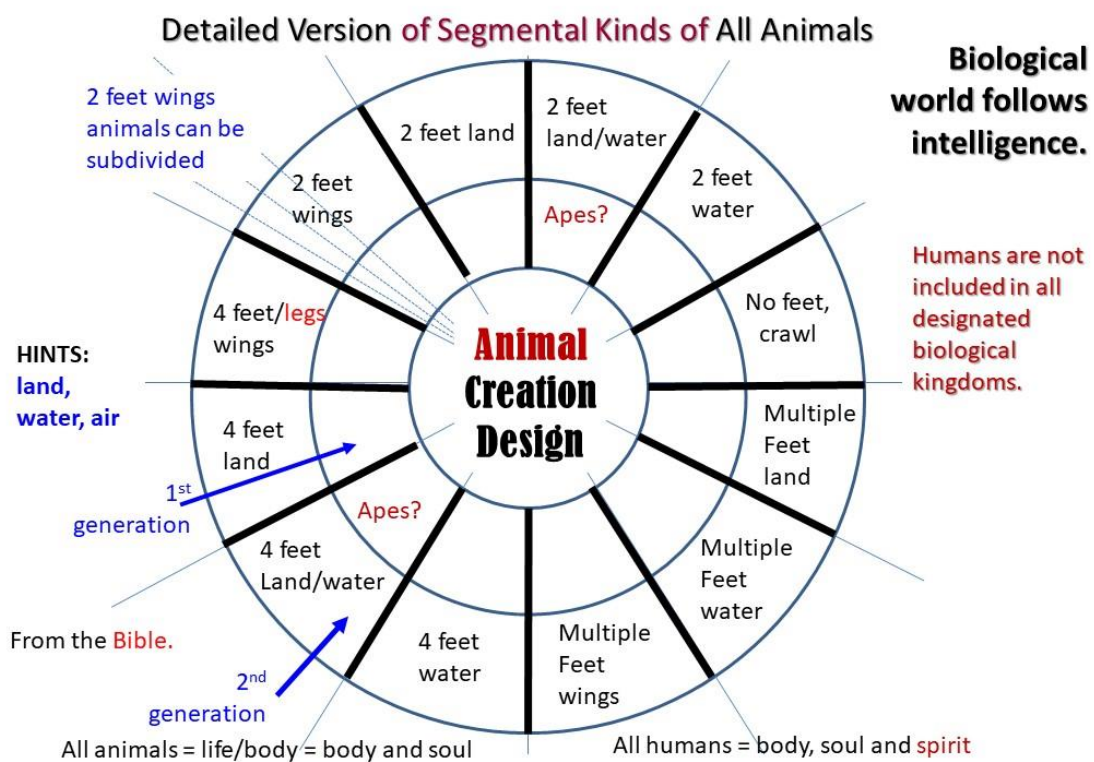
Detailed Version of Segmental Kinds of All Animals

Biological world follows intelligence.

2 feet wings animals can be subdivided

2 feet land

2 feet land/water

2 feet water

2 feet wings

Apes?

No feet, crawl

4 feet/legs wings

Animal Creation Design

Humans are not included in all designated biological kingdoms.

HINTS: land, water, air

4 feet land

Multiple Feet land

$1^{st}$ generation

Apes?

4 feet Land/water

Multiple Feet water

From the Bible.

4 feet water

Multiple Feet wings

$2^{nd}$ generation

All animals = life/body = body and soul

All humans = body, soul and spirit